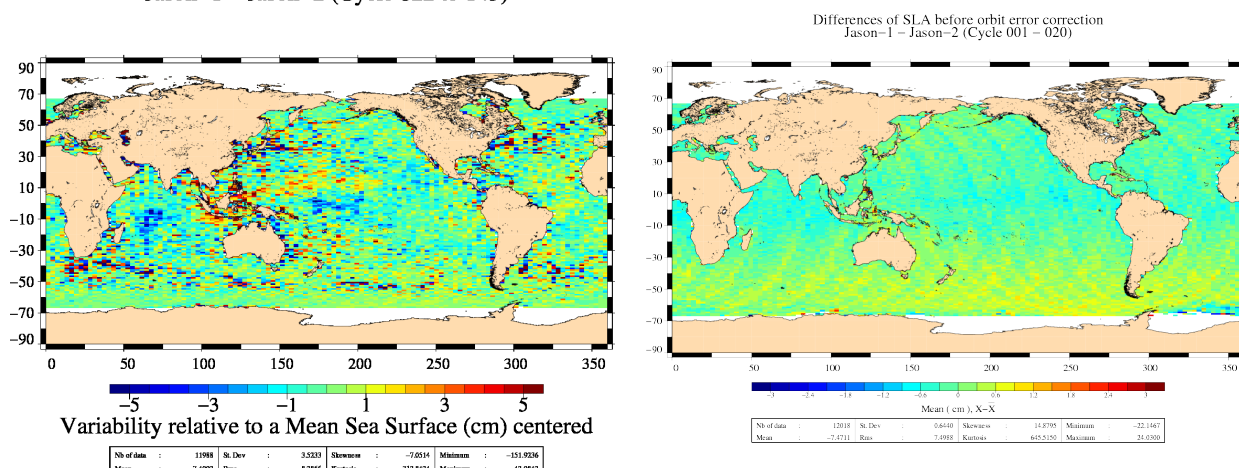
Jason-1 – Jason-2 (Cycle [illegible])

90
70
50
30
10
−10
−30
−50
−70
−90

0 50 100 150 200 250 300 350

−5 −3 −1 1 3 5

Variability relative to a Mean Sea Surface (cm) centered

| Nb of data | : | 11988 | St. Dev | : | 3.5233 | Skewness | : | −7.0514 | Minimum | : | −151.9236 |
|---|---|---|---|---|---|---|---|---|---|---|---|
| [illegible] | : | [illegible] | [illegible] | : | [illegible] | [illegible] | : | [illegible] | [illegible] | : | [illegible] |

Differences of SLA before orbit error correction
Jason−1 – Jason−2 (Cycle 001 – 020)

90
70
50
30
10
−10
−30
−50
−70
−90

0 50 100 150 200 250 300 350

−3 −2.4 −1.8 −1.2 −0.6 0 0.6 1.2 1.8 2.4 3

Mean ( cm ), X−X

| Nb of data | : | 12018 | St. Dev | : | 0.6440 | Skewness | : | 14.8795 | Minimum | : | −22.1467 |
|---|---|---|---|---|---|---|---|---|---|---|---|
| Mean | : | −7.4711 | Rms | : | 7.4988 | Kurtosis | : | 645.5150 | Maximum | : | 24.0300 |